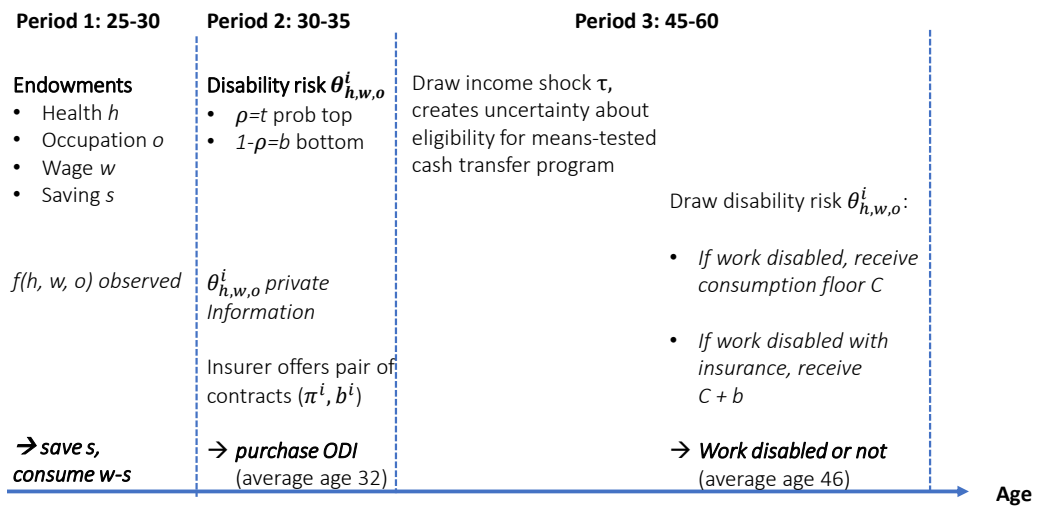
Period 1: 25-30

Endowments
• Health $h$
• Occupation $o$
• Wage $w$
• Saving $s$

$f(h, w, o)$ observed

→ save s, consume w-s

Period 2: 30-35

Disability risk $\theta^{i}_{h,w,o}$
• $\rho=t$ prob top
• $1-\rho=b$ bottom

$\theta^{i}_{h,w,o}$ private Information

Insurer offers pair of contracts $(\pi^{i}, b^{i})$

→ purchase ODI (average age 32)

Period 3: 45-60

Draw income shock $\tau$, creates uncertainty about eligibility for means-tested cash transfer program

Draw disability risk $\theta^{i}_{h,w,o}$:

• If work disabled, receive consumption floor C

• If work disabled with insurance, receive C + b

→ Work disabled or not (average age 46)

Age